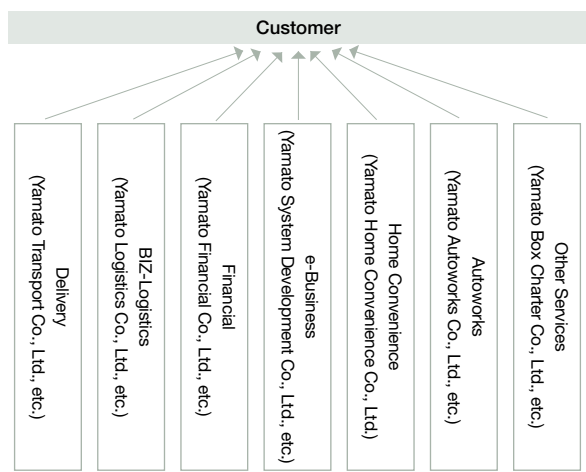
Customer

Delivery
(Yamato Transport Co., Ltd., etc.)

BIZ-Logistics
(Yamato Logistics Co., Ltd., etc.)

Financial
(Yamato Financial Co., Ltd., etc.)

e-Business
(Yamato System Development Co., Ltd., etc.)

Home Convenience
(Yamato Home Convenience Co., Ltd.)

Autoworks
(Yamato Autoworks Co., Ltd., etc.)

Other Services
(Yamato Box Charter Co., Ltd., etc.)